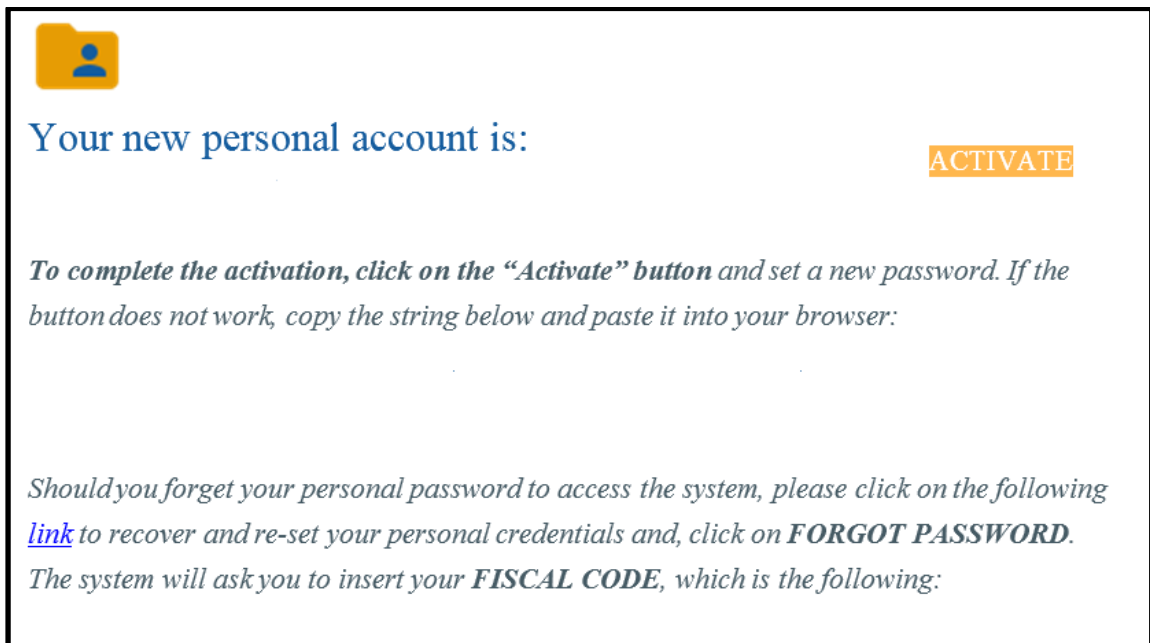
Your new personal account is:

ACTIVATE

To complete the activation, click on the "Activate" button and set a new password. If the button does not work, copy the string below and paste it into your browser:

Should you forget your personal password to access the system, please click on the following link to recover and re-set your personal credentials and, click on FORGOT PASSWORD. The system will ask you to insert your FISCAL CODE, which is the following: